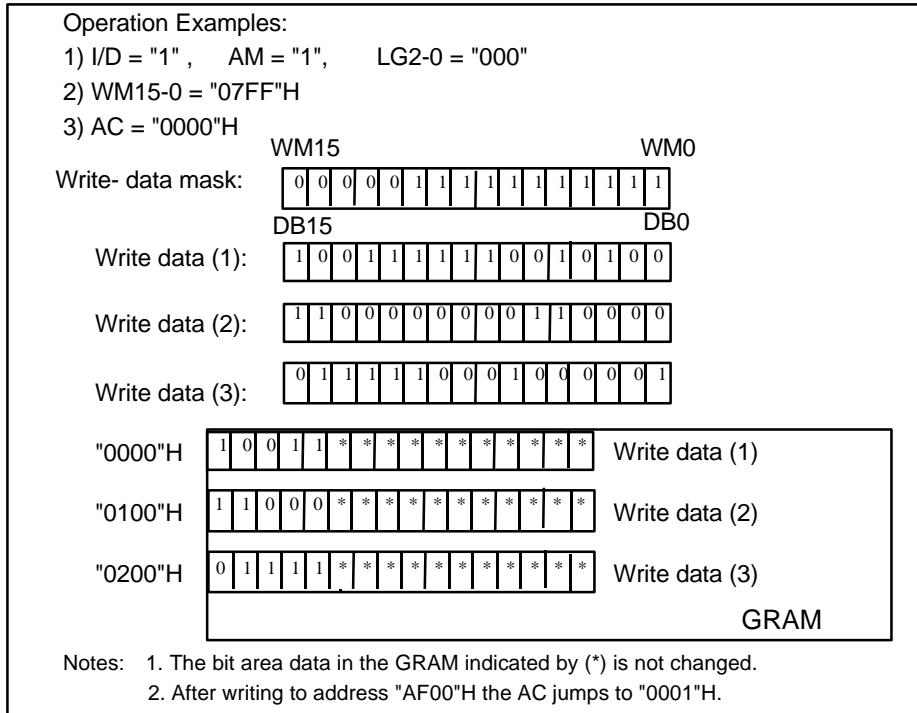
Operation Examples:
1) I/D = "1" , AM = "1", LG2-0 = "000"
2) WM15-0 = "07FF"H
3) AC = "0000"H

WM15 WM0

Write- data mask:

| 0 | 0 | 0 | 0 | 0 | 1 | 1 | 1 | 1 | 1 | 1 | 1 | 1 | 1 | 1 | 1 |
|---|---|---|---|---|---|---|---|---|---|---|---|---|---|---|---|

DB15 DB0

Write data (1):

| 1 | 0 | 0 | 1 | 1 | 1 | 1 | 1 | 1 | 0 | 0 | 1 | 0 | 1 | 0 | 0 |
|---|---|---|---|---|---|---|---|---|---|---|---|---|---|---|---|

Write data (2):

| 1 | 1 | 0 | 0 | 0 | 0 | 0 | 0 | 0 | 0 | 1 | 1 | 0 | 0 | 0 | 0 |
|---|---|---|---|---|---|---|---|---|---|---|---|---|---|---|---|

Write data (3):

| 0 | 1 | 1 | 1 | 1 | 1 | 0 | 0 | 0 | 1 | 0 | 0 | 0 | 0 | 0 | 1 |
|---|---|---|---|---|---|---|---|---|---|---|---|---|---|---|---|

"0000"H

| 1 | 0 | 0 | 1 | 1 | * | * | * | * | * | * | * | * | * | * | * |
|---|---|---|---|---|---|---|---|---|---|---|---|---|---|---|---|

Write data (1)

"0100"H

| 1 | 1 | 0 | 0 | 0 | * | * | * | * | * | * | * | * | * | * | * |
|---|---|---|---|---|---|---|---|---|---|---|---|---|---|---|---|

Write data (2)

"0200"H

| 0 | 1 | 1 | 1 | 1 | * | * | * | * | * | * | * | * | * | * | * |
|---|---|---|---|---|---|---|---|---|---|---|---|---|---|---|---|

Write data (3)

GRAM

Notes: 1. The bit area data in the GRAM indicated by (*) is not changed.
2. After writing to address "AF00"H the AC jumps to "0001"H.